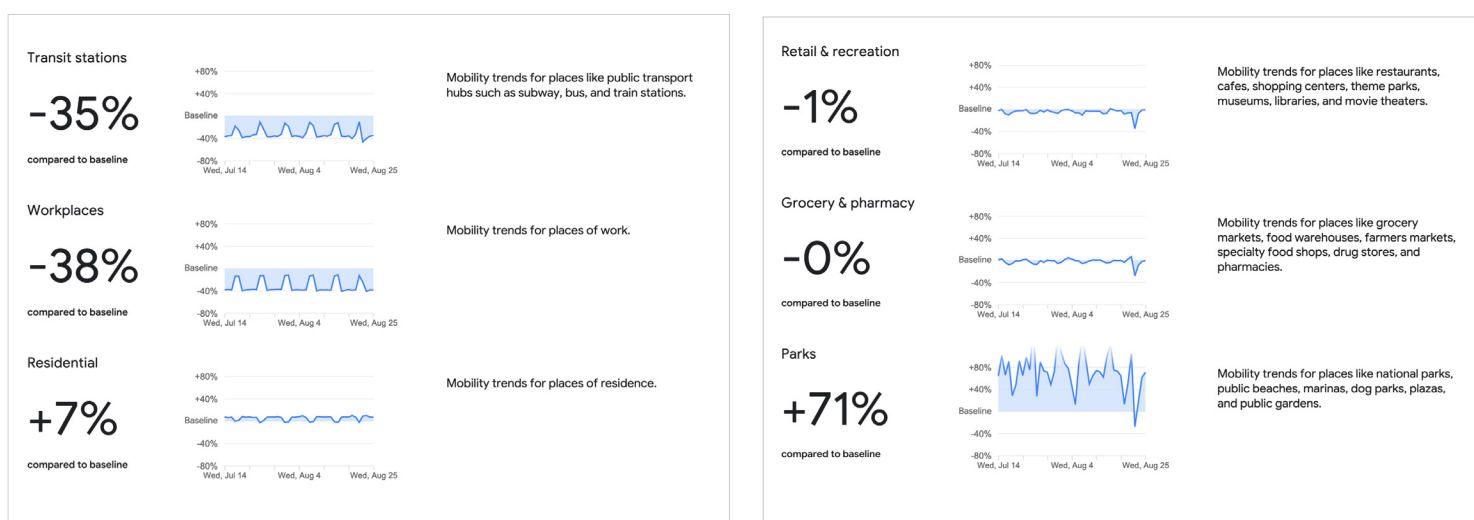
Transit stations

-35%

compared to baseline

+80%
+40%
Baseline
-40%
-80%
Wed, Jul 14 Wed, Aug 4 Wed, Aug 25

Mobility trends for places like public transport hubs such as subway, bus, and train stations.

Workplaces

-38%

compared to baseline

+80%
+40%
Baseline
-40%
-80%
Wed, Jul 14 Wed, Aug 4 Wed, Aug 25

Mobility trends for places of work.

Residential

+7%

compared to baseline

+80%
+40%
Baseline
-40%
-80%
Wed, Jul 14 Wed, Aug 4 Wed, Aug 25

Mobility trends for places of residence.

Retail & recreation

-1%

compared to baseline

+80%
+40%
Baseline
-40%
-80%
Wed, Jul 14 Wed, Aug 4 Wed, Aug 25

Mobility trends for places like restaurants, cafes, shopping centers, theme parks, museums, libraries, and movie theaters.

Grocery & pharmacy

-0%

compared to baseline

+80%
+40%
Baseline
-40%
-80%
Wed, Jul 14 Wed, Aug 4 Wed, Aug 25

Mobility trends for places like grocery markets, food warehouses, farmers markets, specialty food shops, drug stores, and pharmacies.

Parks

+71%

compared to baseline

+80%
+40%
Baseline
-40%
-80%
Wed, Jul 14 Wed, Aug 4 Wed, Aug 25

Mobility trends for places like national parks, public beaches, marinas, dog parks, plazas, and public gardens.